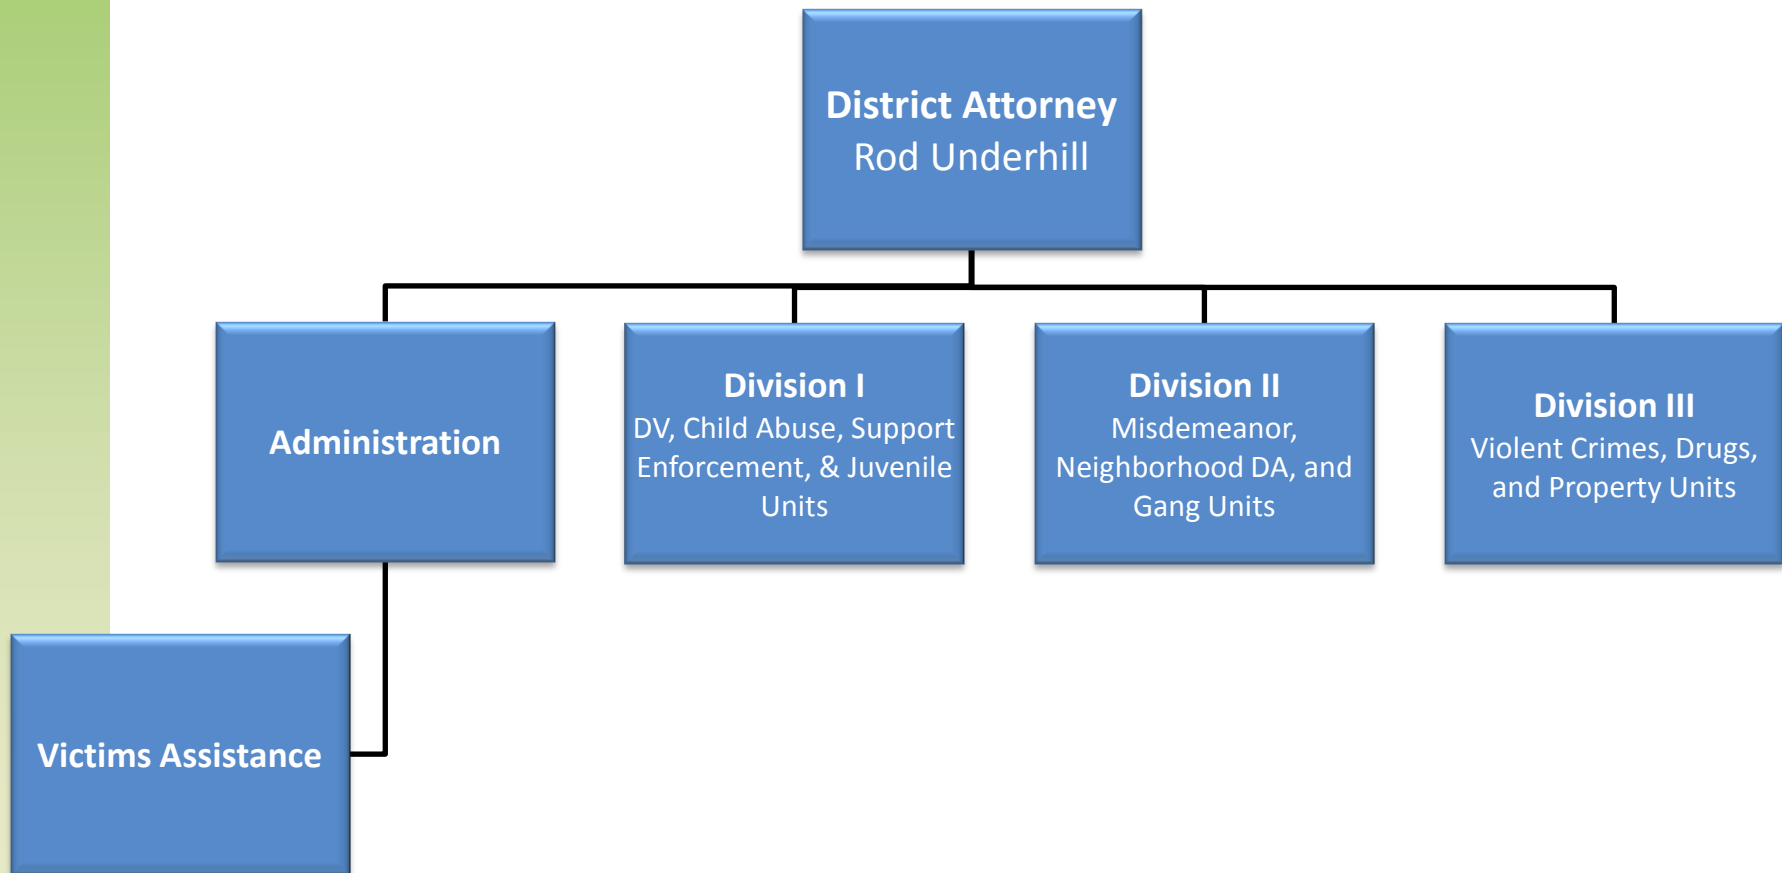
District Attorney
Rod Underhill

Administration

Division I
DV, Child Abuse, Support Enforcement, & Juvenile Units

Division II
Misdemeanor, Neighborhood DA, and Gang Units

Division III
Violent Crimes, Drugs, and Property Units

Victims Assistance